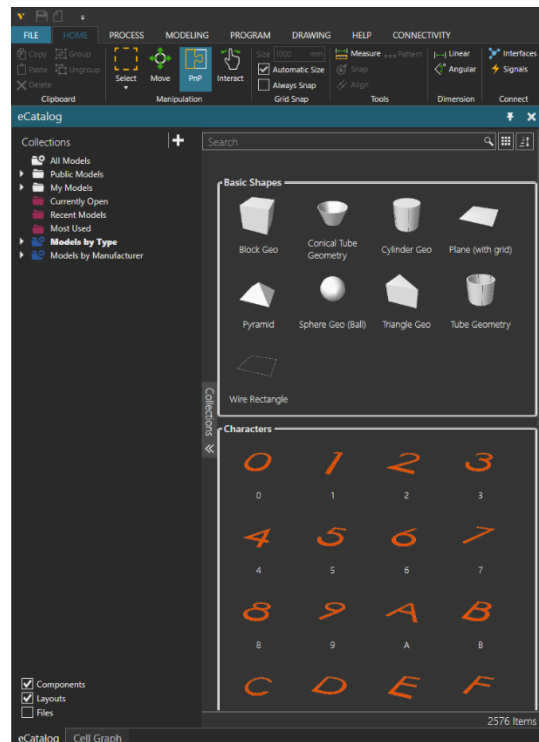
FILE HOME PROCESS MODELING PROGRAM DRAWING HELP CONNECTIVITY

Copy Group
Paste Ungroup
Delete
Clipboard

Select Move PnP Interact
Manipulation

Size 1000 mm
Automatic Size
Always Snap
Grid Snap

Measure Pattern
Snap
Align
Tools

Linear
Angular
Dimension

Interfaces
Signals
Connect

eCatalog

Collections
All Models
Public Models
My Models
Currently Open
Recent Models
Most Used
Models by Type
Models by Manufacturer

Search

Basic Shapes
Block Geo
Conical Tube Geometry
Cylinder Geo
Plane (with grid)
Pyramid
Sphere Geo (Ball)
Triangle Geo
Tube Geometry
Wire Rectangle

Collections

Characters
0 1 2 3
0 1 2 3
4 5 6 7
4 5 6 7
8 9 A B
8 9 A B
C D E F

Components
Layouts
Files

2576 Items

eCatalog Cell Graph